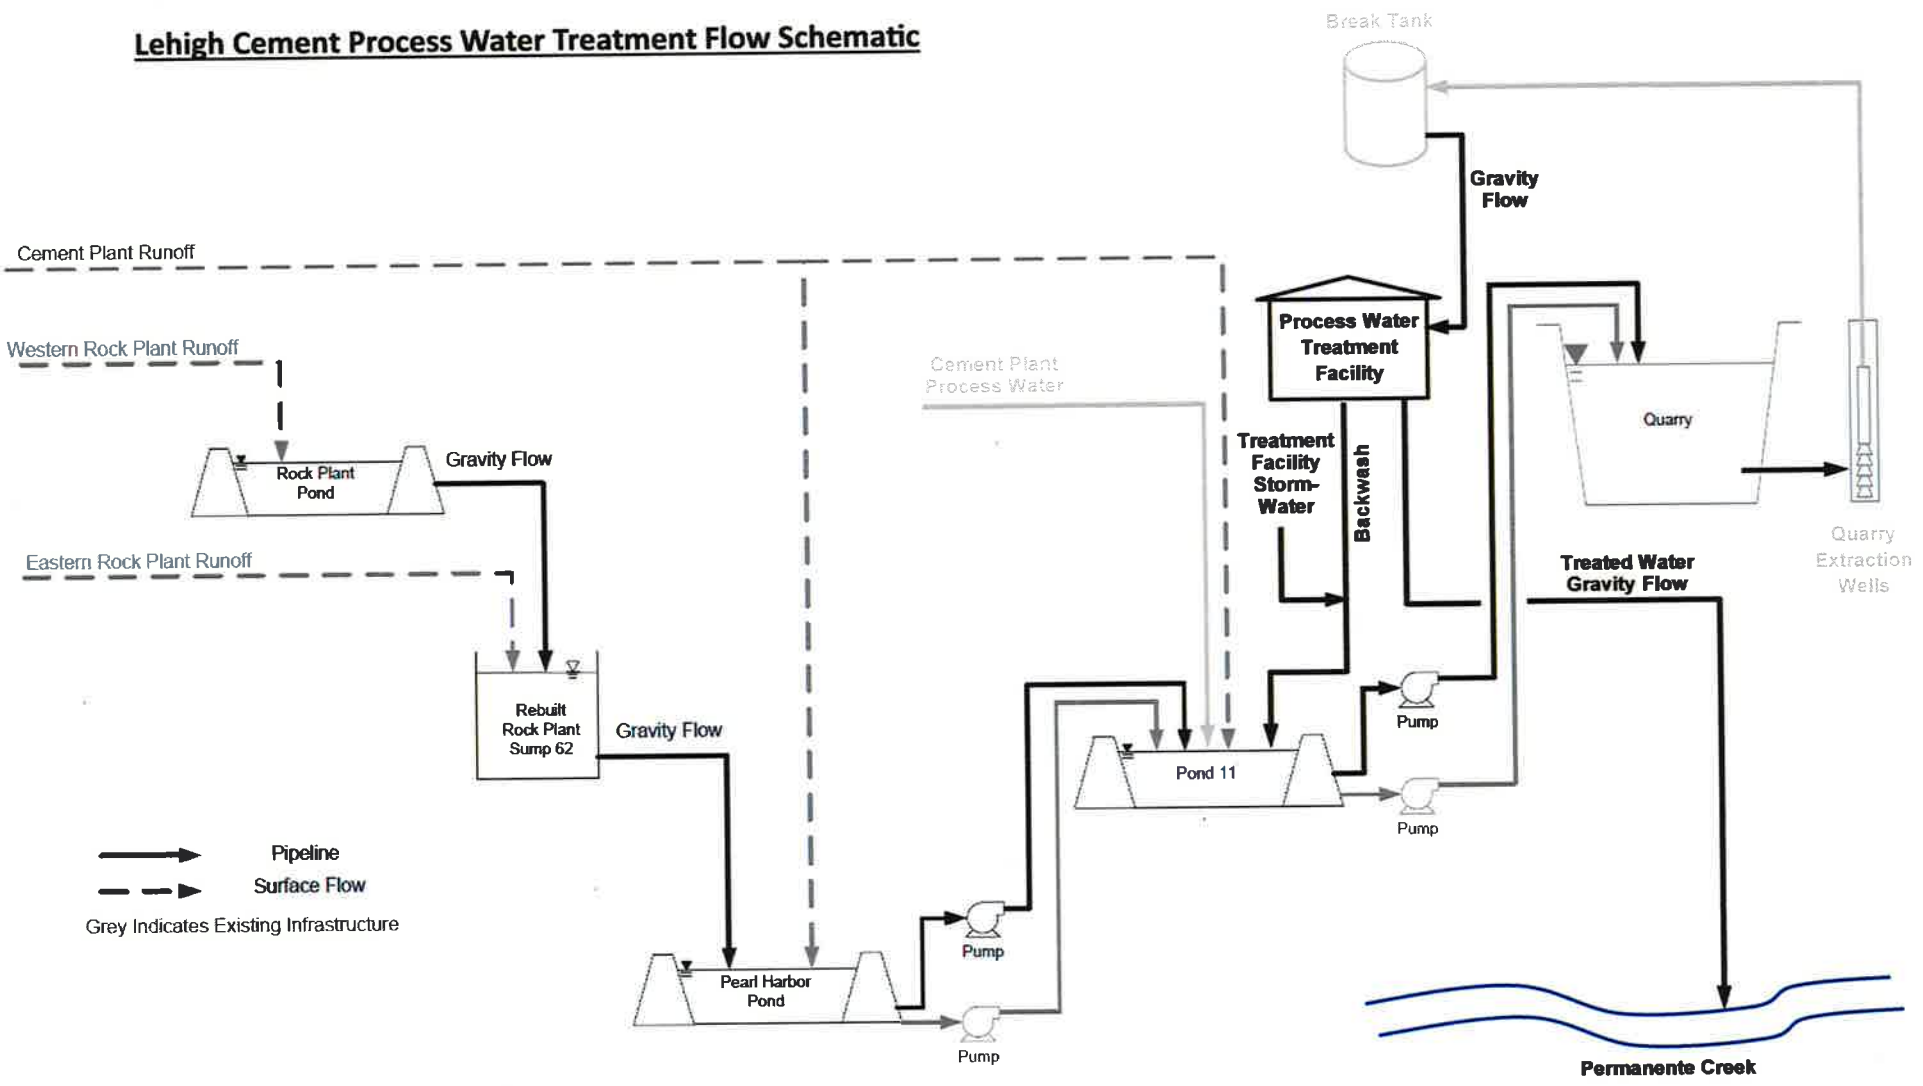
Lehigh Cement Process Water Treatment Flow Schematic

Break Tank

Gravity Flow

Cement Plant Runoff

Western Rock Plant Runoff

Process Water Treatment Facility

Cement Plant Process Water

Quarry

Rock Plant Pond

Gravity Flow

Treatment Facility Storm-Water

Backwash

Quarry Extraction Wells

Eastern Rock Plant Runoff

Treated Water Gravity Flow

Rebuilt Rock Plant Sump 62

Gravity Flow

Pump

Pond 11

Pump

Pipeline

Surface Flow

Grey Indicates Existing Infrastructure

Pump

Pearl Harbor Pond

Pump

Permanente Creek